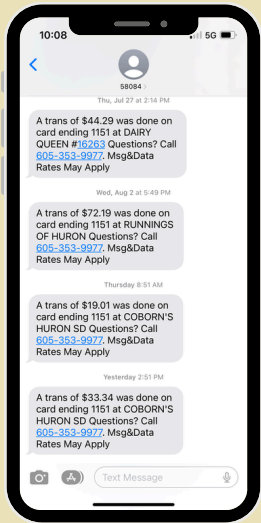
10:08
5G

58084 >

Thu, Jul 27 at 2:14 PM

A trans of $44.29 was done on card ending 1151 at DAIRY QUEEN #16263 Questions? Call 605-353-9977. Msg&Data Rates May Apply

Wed, Aug 2 at 5:49 PM

A trans of $72.19 was done on card ending 1151 at RUNNINGS OF HURON Questions? Call 605-353-9977. Msg&Data Rates May Apply

Thursday 8:51 AM

A trans of $19.01 was done on card ending 1151 at COBORN'S HURON SD Questions? Call 605-353-9977. Msg&Data Rates May Apply

Yesterday 2:51 PM

A trans of $33.34 was done on card ending 1151 at COBORN'S HURON SD Questions? Call 605-353-9977. Msg&Data Rates May Apply

Text Message